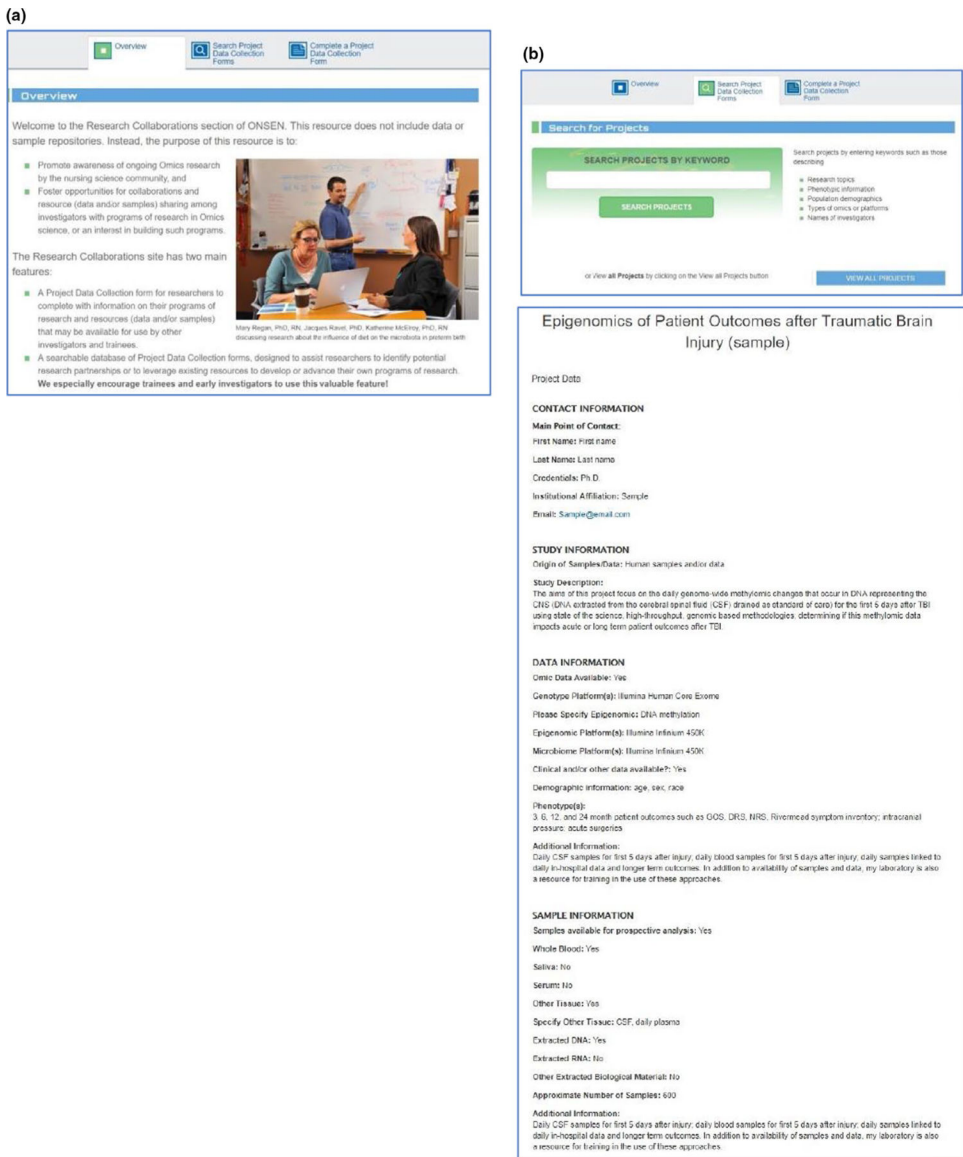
(a)

Overview | Search Project Data Collection Forms | Complete a Project Data Collection Form

Overview

Welcome to the Research Collaborations section of ONSEN. This resource does not include data or sample repositories. Instead, the purpose of this resource is to:

- Promote awareness of ongoing Omics research by the nursing science community, and
- Foster opportunities for collaborations and resource (data and/or samples) sharing among investigators with programs of research in Omics science, or an interest in building such programs.

The Research Collaborations site has two main features:

- A Project Data Collection form for researchers to complete with information on their programs of research and resources (data and/or samples) that may be available for use by other investigators and trainees.
- A searchable database of Project Data Collection forms, designed to assist researchers to identify potential research partnerships or to leverage existing resources to develop or advance their own programs of research. **We especially encourage trainees and early investigators to use this valuable feature!**

Mary Regan, PhD, RN, Jacques Ravel, PhD, Katherine McElroy, PhD, RN discussing research about the influence of diet on the microbiota in preterm birth

(b)

Overview | Search Project Data Collection Forms | Complete a Project Data Collection Form

Search for Projects

SEARCH PROJECTS BY KEYWORD

SEARCH PROJECTS

Search projects by entering keywords such as those describing

- Research topics
- Phenotypic information
- Population demographics
- Types of omics or platforms
- Names of investigators

or View **all Projects** by clicking on the View all Projects button

VIEW ALL PROJECTS

Epigenomics of Patient Outcomes after Traumatic Brain Injury (sample)

Project Data

CONTACT INFORMATION

Main Point of Contact:
First Name: First name
Last Name: Last name
Credentials: Ph.D.
Institutional Affiliation: Sample
Email: Sample@email.com

STUDY INFORMATION

Origin of Samples/Data: Human samples and/or data

Study Description:
The aims of this project focus on the daily genome-wide methylomic changes that occur in DNA representing the CNS (DNA extracted from the cerebral spinal fluid (CSF) drained as standard of care) for the first 5 days after TBI using state of the science, high-throughput, genomic based methodologies, determining if this methylomic data impacts acute or long term patient outcomes after TBI.

DATA INFORMATION

Omic Data Available: Yes
Genotype Platform(s): Illumina Human Core Exome
Please Specify Epigenomic: DNA methylation
Epigenomic Platform(s): Illumina Infinium 450K
Microbiome Platform(s): Illumina Infinium 450K
Clinical and/or other data available?: Yes
Demographic information: age, sex, race

Phenotype(s):
3, 6, 12, and 24 month patient outcomes such as GOS, DRS, NRS, Rivermead symptom inventory; intracranial pressure; acute surgeries

Additional Information:
Daily CSF samples for first 5 days after injury; daily blood samples for first 5 days after injury; daily samples linked to daily in-hospital data and longer term outcomes. In addition to availability of samples and data, my laboratory is also a resource for training in the use of these approaches.

SAMPLE INFORMATION

Samples available for prospective analysis: Yes
Whole Blood: Yes
Saliva: No
Serum: No
Other Tissue: Yes
Specify Other Tissue: CSF, daily plasma
Extracted DNA: Yes
Extracted RNA: No
Other Extracted Biological Material: No
Approximate Number of Samples: 600

Additional Information:
Daily CSF samples for first 5 days after injury; daily blood samples for first 5 days after injury; daily samples linked to daily in-hospital data and longer term outcomes. In addition to availability of samples and data, my laboratory is also a resource for training in the use of these approaches.